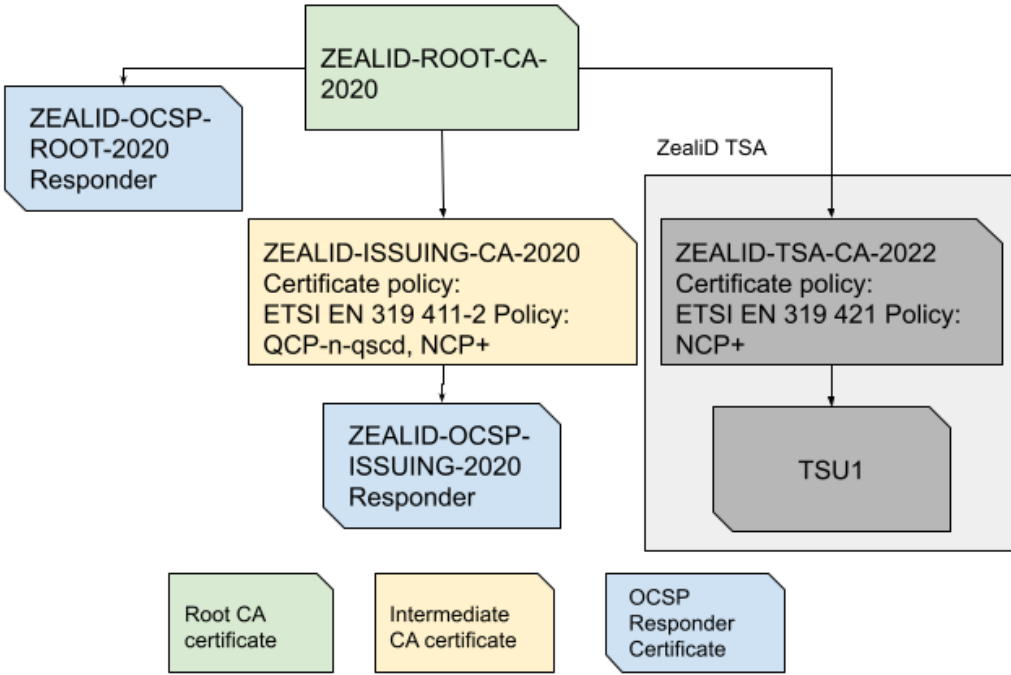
ZEALID-ROOT-CA-2020

ZEALID-OCSP-ROOT-2020 Responder

ZealiD TSA

ZEALID-ISSUING-CA-2020 Certificate policy: ETSI EN 319 411-2 Policy: QCP-n-qscd, NCP+

ZEALID-TSA-CA-2022 Certificate policy: ETSI EN 319 421 Policy: NCP+

ZEALID-OCSP-ISSUING-2020 Responder

TSU1

Root CA certificate

Intermediate CA certificate

OCSP Responder Certificate